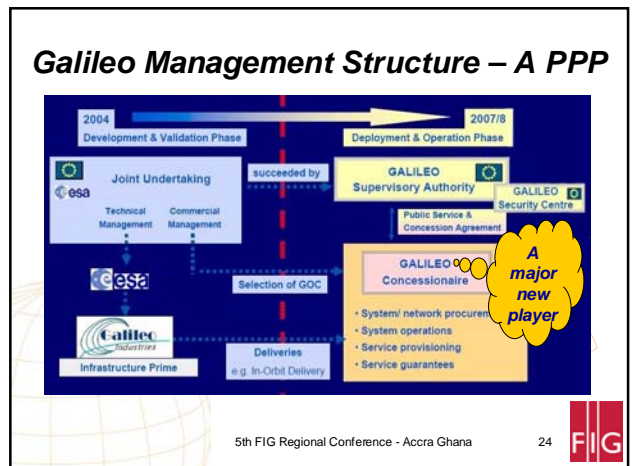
Galileo Management Structure – A PPP

2004
Development & Validation Phase

2007/8
Deployment & Operation Phase

esa
Joint Undertaking

Technical Management

Commercial Management

succeeded by

GALILEO
Supervisory Authority

GALILEO
Security Centre

Public Service & Concession Agreement

esa

Selection of GOC

GALILEO
Concessionaire

A major new player

Galileo Industries

Infrastructure Prime

Deliveries
e.g. In-Orbit Delivery

• System/ network procurem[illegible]
• System operations
• Service provisioning
• Service guarantees

5th FIG Regional Conference - Accra Ghana

24

FIG